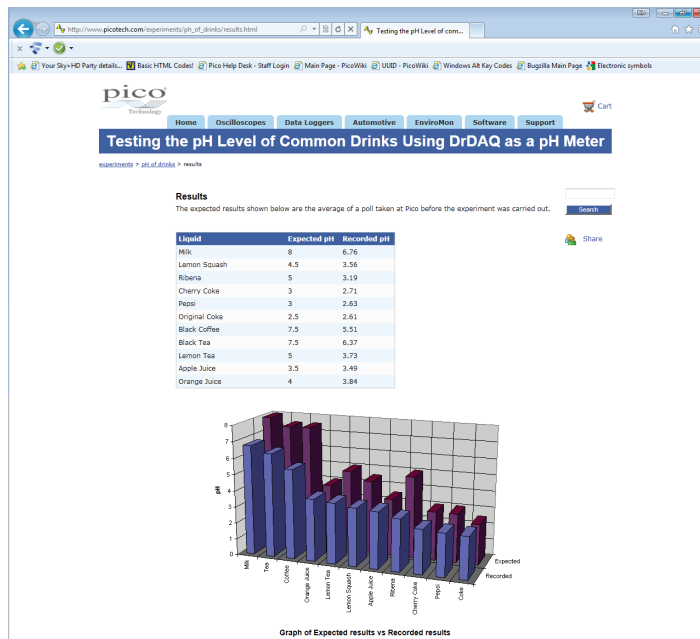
http://www.picotech.com/experiments/ph_of_drinks/results.html

Testing the pH Level of com...

Your Sky+HD Party details... Basic HTML Codes! Pico Help Desk - Staff Login Main Page - PicoWiki UUID - PicoWiki Windows Alt Key Codes Bugzilla Main Page Electronic symbols

pico Technology

Cart

Home Oscilloscopes Data Loggers Automotive EnviroMon Software Support

Testing the pH Level of Common Drinks Using DrDAQ as a pH Meter

experiments > pH of drinks > results

Search

Share

Results

The expected results shown below are the average of a poll taken at Pico before the experiment was carried out.

| Liquid | Expected pH | Recorded pH |
|---|---|---|
| Milk | 8 | 6.76 |
| Lemon Squash | 4.5 | 3.56 |
| Ribena | 5 | 3.19 |
| Cherry Coke | 3 | 2.71 |
| Pepsi | 3 | 2.63 |
| Original Coke | 2.5 | 2.61 |
| Black Coffee | 7.5 | 5.51 |
| Black Tea | 7.5 | 6.37 |
| Lemon Tea | 5 | 3.73 |
| Apple Juice | 3.5 | 3.49 |
| Orange Juice | 4 | 3.84 |

8 7 6 5 4 3 2 1 0

pH

Milk Tea Coffee Orange Juice Lemon Tea Lemon Squash Apple Juice Ribena Cherry Coke Pepsi Coke

Expected Recorded

Graph of Expected results vs Recorded results